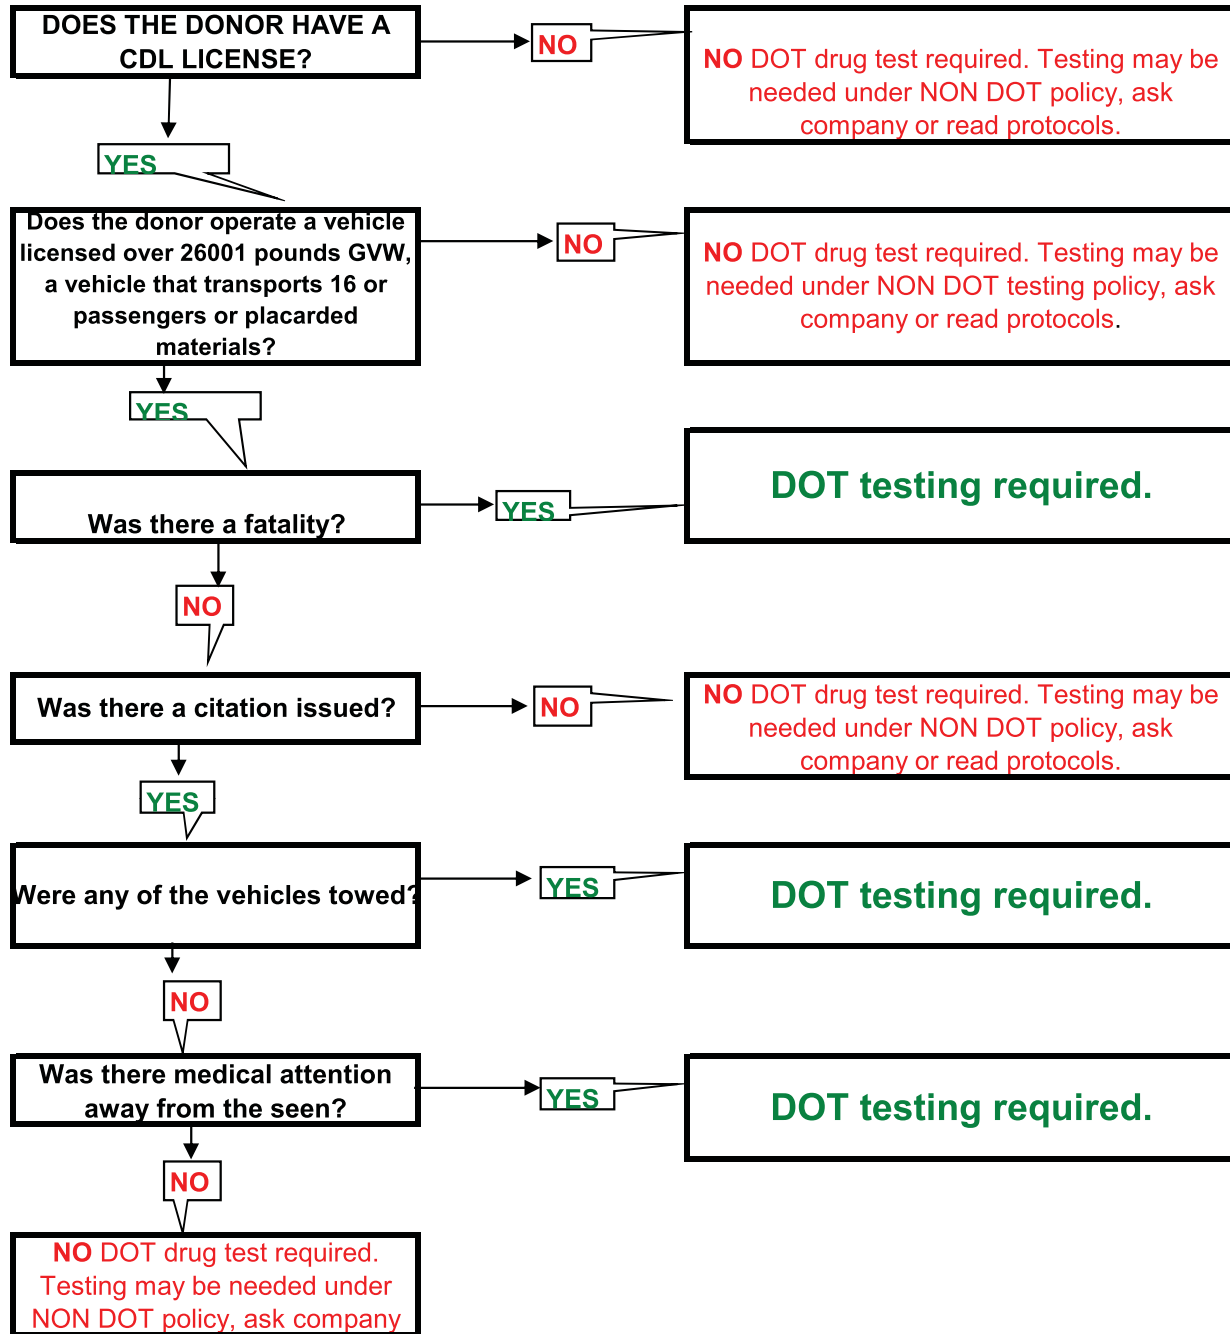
DOES THE DONOR HAVE A CDL LICENSE?

NO

NO DOT drug test required. Testing may be needed under NON DOT policy, ask company or read protocols.

YES

Does the donor operate a vehicle licensed over 26001 pounds GVW, a vehicle that transports 16 or passengers or placarded materials?

NO

NO DOT drug test required. Testing may be needed under NON DOT testing policy, ask company or read protocols.

YES

Was there a fatality?

YES

DOT testing required.

NO

Was there a citation issued?

NO

NO DOT drug test required. Testing may be needed under NON DOT policy, ask company or read protocols.

YES

Were any of the vehicles towed?

YES

DOT testing required.

NO

Was there medical attention away from the seen?

YES

DOT testing required.

NO

NO DOT drug test required. Testing may be needed under NON DOT policy, ask company